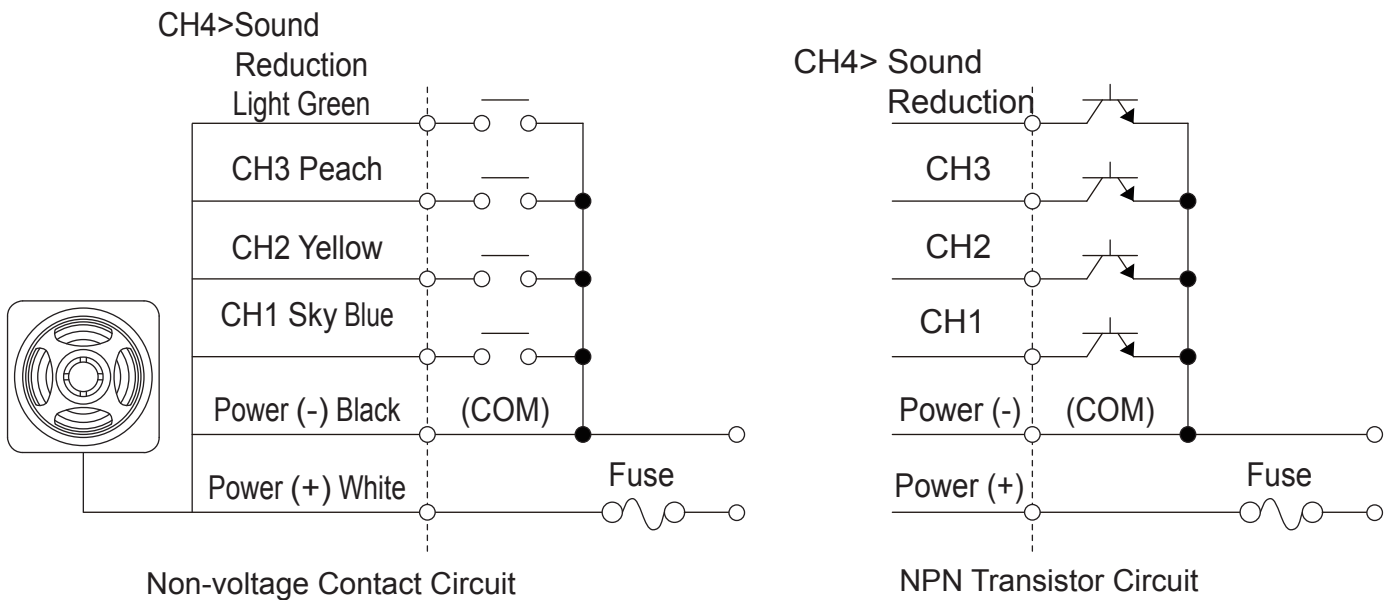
CH4>Sound Reduction
Light Green
CH3 Peach
CH2 Yellow
CH1 Sky Blue
Power (-) Black
(COM)
Power (+) White
Fuse
Non-voltage Contact Circuit

CH4> Sound Reduction
CH3
CH2
CH1
Power (-)
(COM)
Power (+)
Fuse
NPN Transistor Circuit